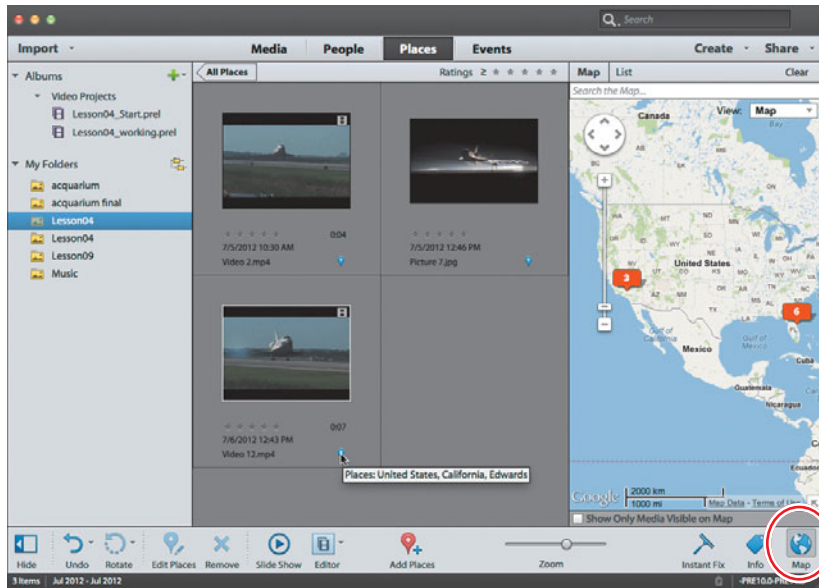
Search

Import

Media

People

Places

Events

Create

Share

Albums

Video Projects

Lesson04_Start.prel

Lesson04_working.prel

My Folders

acquarium

acquarium final

Lesson04

Lesson04

Lesson09

Music

All Places

Ratings ≥

0:04

7/5/2012 10:30 AM

Video 2.mp4

7/5/2012 12:46 PM

Picture 7.jpg

0:07

7/6/2012 12:43 PM

Video 12.mp4

Places: United States, California, Edwards

Map

List

Clear

Search the Map...

View: Map

Canada

United States

3

6

Mexico

Gulf of Mexico

Google

2000 km

1000 mi

Map Data - Terms of Use

Show Only Media Visible on Map

Hide

Undo

Rotate

Edit Places

Remove

Slide Show

Editor

Add Places

Zoom

Instant Fix

Info

Map

3 Items | Jul 2012 - Jul 2012

-PRE10.0-PR